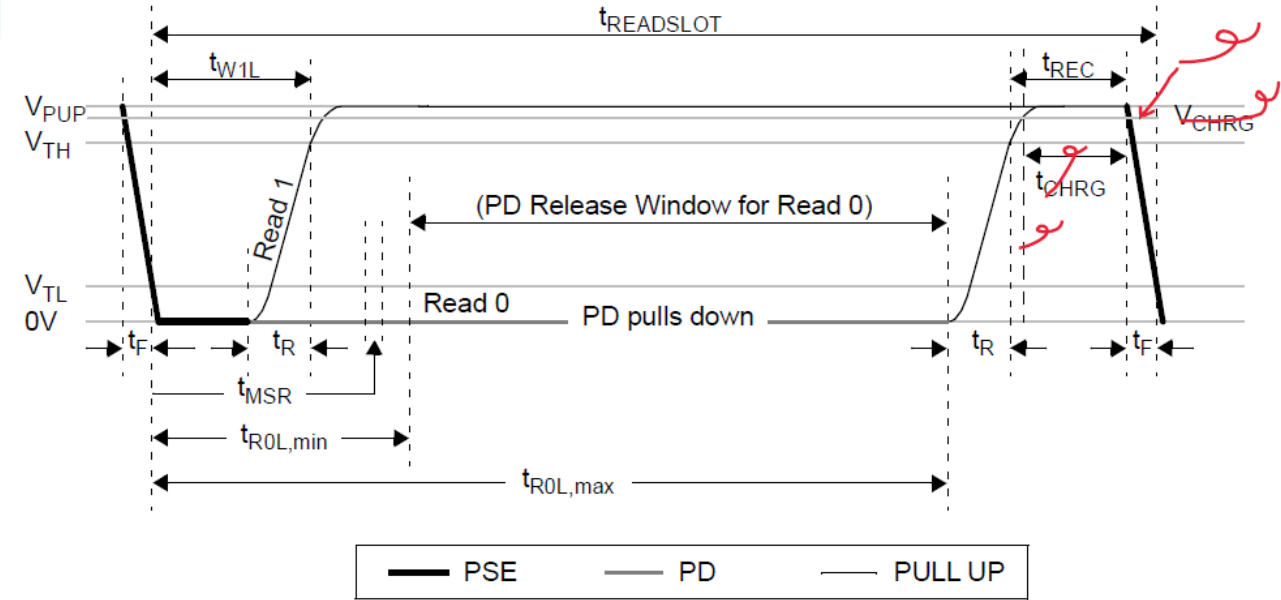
$t_{READSLOT}$

$t_{W1L}$

$t_{REC}$

$V_{PUP}$

$V_{CHRG}$

$V_{TH}$

$t_{CHRG}$

Read 1

(PD Release Window for Read 0)

$V_{TL}$

Read 0

0V

PD pulls down

$t_F$ $t_R$ $t_R$ $t_F$

$t_{MSR}$

$t_{R0L,min}$

$t_{R0L,max}$

PSE PD PULL UP